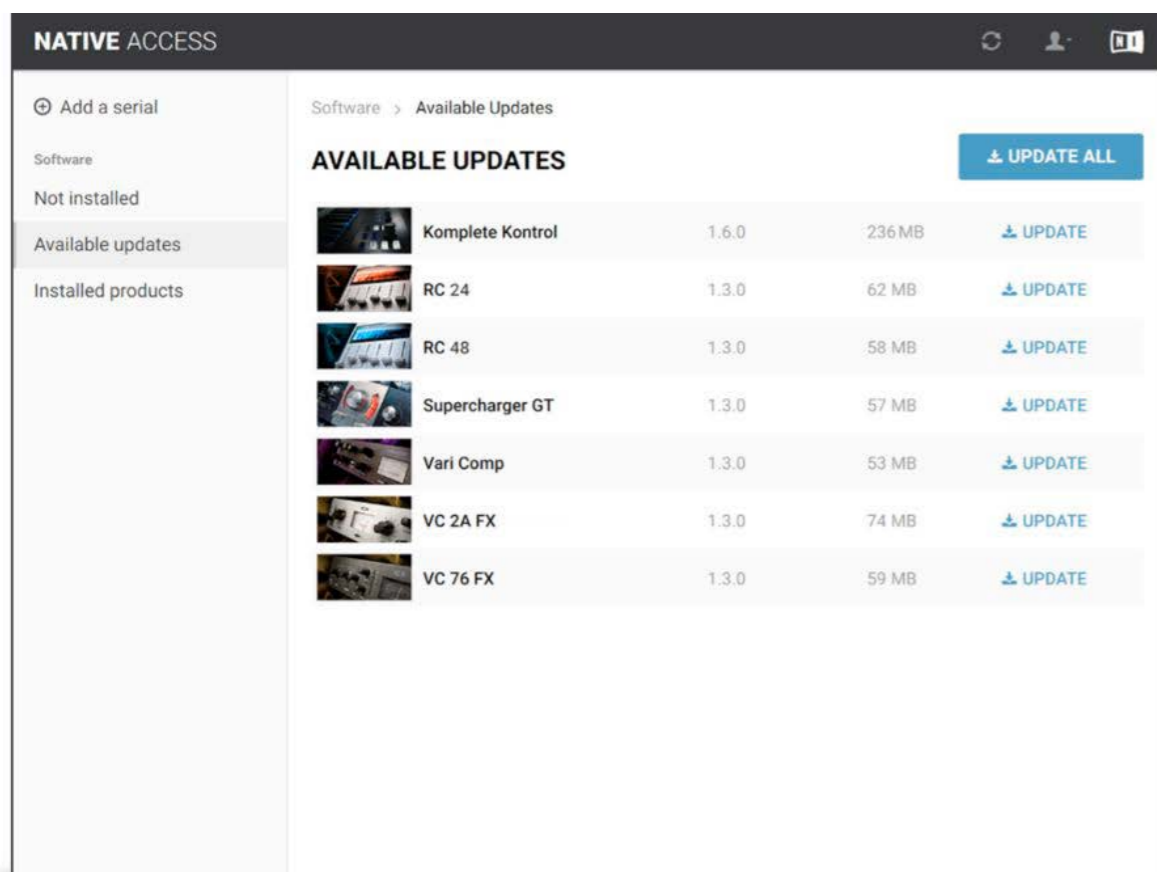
NATIVE ACCESS

NI

⊕ Add a serial

Software

Not installed

Available updates

Installed products

Software > Available Updates

AVAILABLE UPDATES

UPDATE ALL

| | | | |
|---|---|---|---|
| Komplete Kontrol | 1.6.0 | 236 MB | UPDATE |
| RC 24 | 1.3.0 | 62 MB | UPDATE |
| RC 48 | 1.3.0 | 58 MB | UPDATE |
| Supercharger GT | 1.3.0 | 57 MB | UPDATE |
| Vari Comp | 1.3.0 | 53 MB | UPDATE |
| VC 2A FX | 1.3.0 | 74 MB | UPDATE |
| VC 76 FX | 1.3.0 | 59 MB | UPDATE |